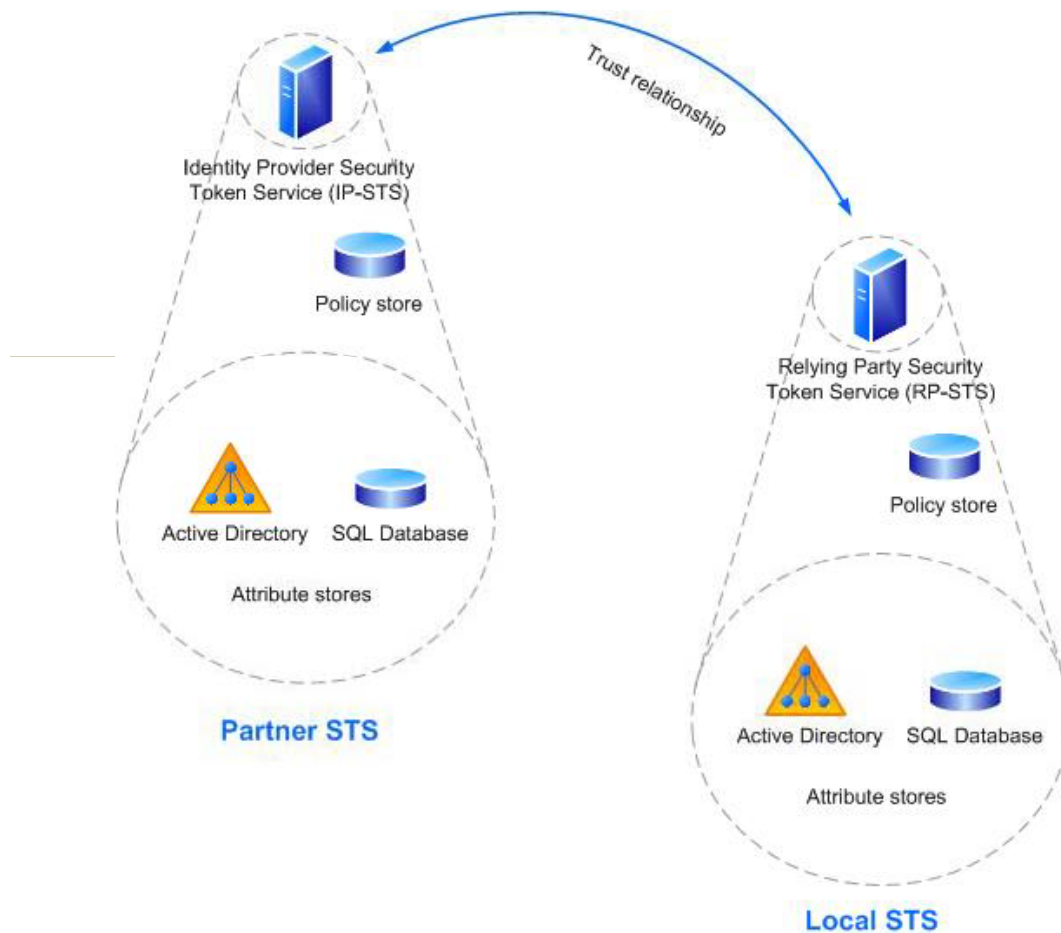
Trust relationship

Identity Provider Security Token Service (IP-STS)

Policy store

Active Directory

SQL Database

Attribute stores

Partner STS

Relying Party Security Token Service (RP-STS)

Policy store

Active Directory

SQL Database

Attribute stores

Local STS